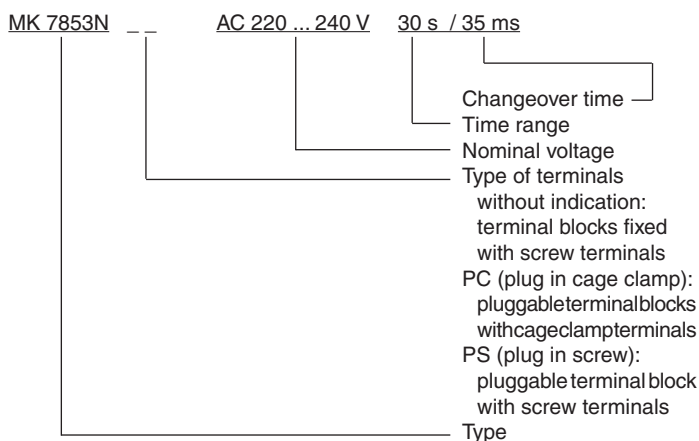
MK 7853N _ _ AC 220 ... 240 V 30 s / 35 ms

Changeover time
Time range
Nominal voltage
Type of terminals
without indication:
terminal blocks fixed
with screw terminals
PC (plug in cage clamp):
pluggableterminalblocks
withcageclampterminals
PS (plug in screw):
pluggable terminal block
with screw terminals
Type